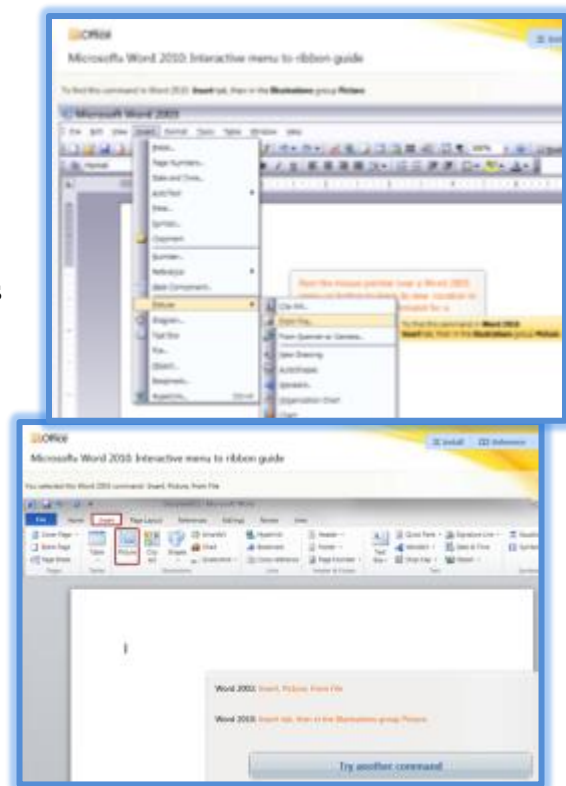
Office

Microsoft Word 2010: Interactive menu to ribbon guide

To find this command in Word 2010: Insert tab, then in the Illustrations group Picture

Microsoft Word 2003

File Edit View Insert Format Tools Table Window Help

Break...
Page Numbers...
Date and Time...
AutoText
Field...
Symbol...
Comment
Number...
Reference
Web Component...
Picture
Diagram...
Text Box
File...
Object...
Bookmark...
Hyperlink...

Clip Art...
From File...
From Scanner or Camera...
New Drawing
AutoShapes
WordArt...
Organization Chart
Chart

Point the mouse pointer over a Word 2003 menu or button to learn its new location in Word 2010

To find this command in Word 2010: Insert tab, then in the Illustrations group Picture

Office

Install Reference

Microsoft Word 2010: Interactive menu to ribbon guide

You selected this Word 2003 command: Insert, Picture, From File

File Home Insert Page Layout References Mailings Review View

Cover Page Blank Page Page Break Table Picture Clip Art Shapes SmartArt Chart Screenshot Hyperlink Bookmark Cross-reference Header Footer Page Number Text Box Quick Parts WordArt Drop Cap Signature Line Date & Time Object Equation Symbol

Pages Tables Illustrations Links Header & Footer Text Symbols

Word 2003: Insert, Picture, From File

Word 2010: Insert tab, then in the Illustrations group Picture

Try another command